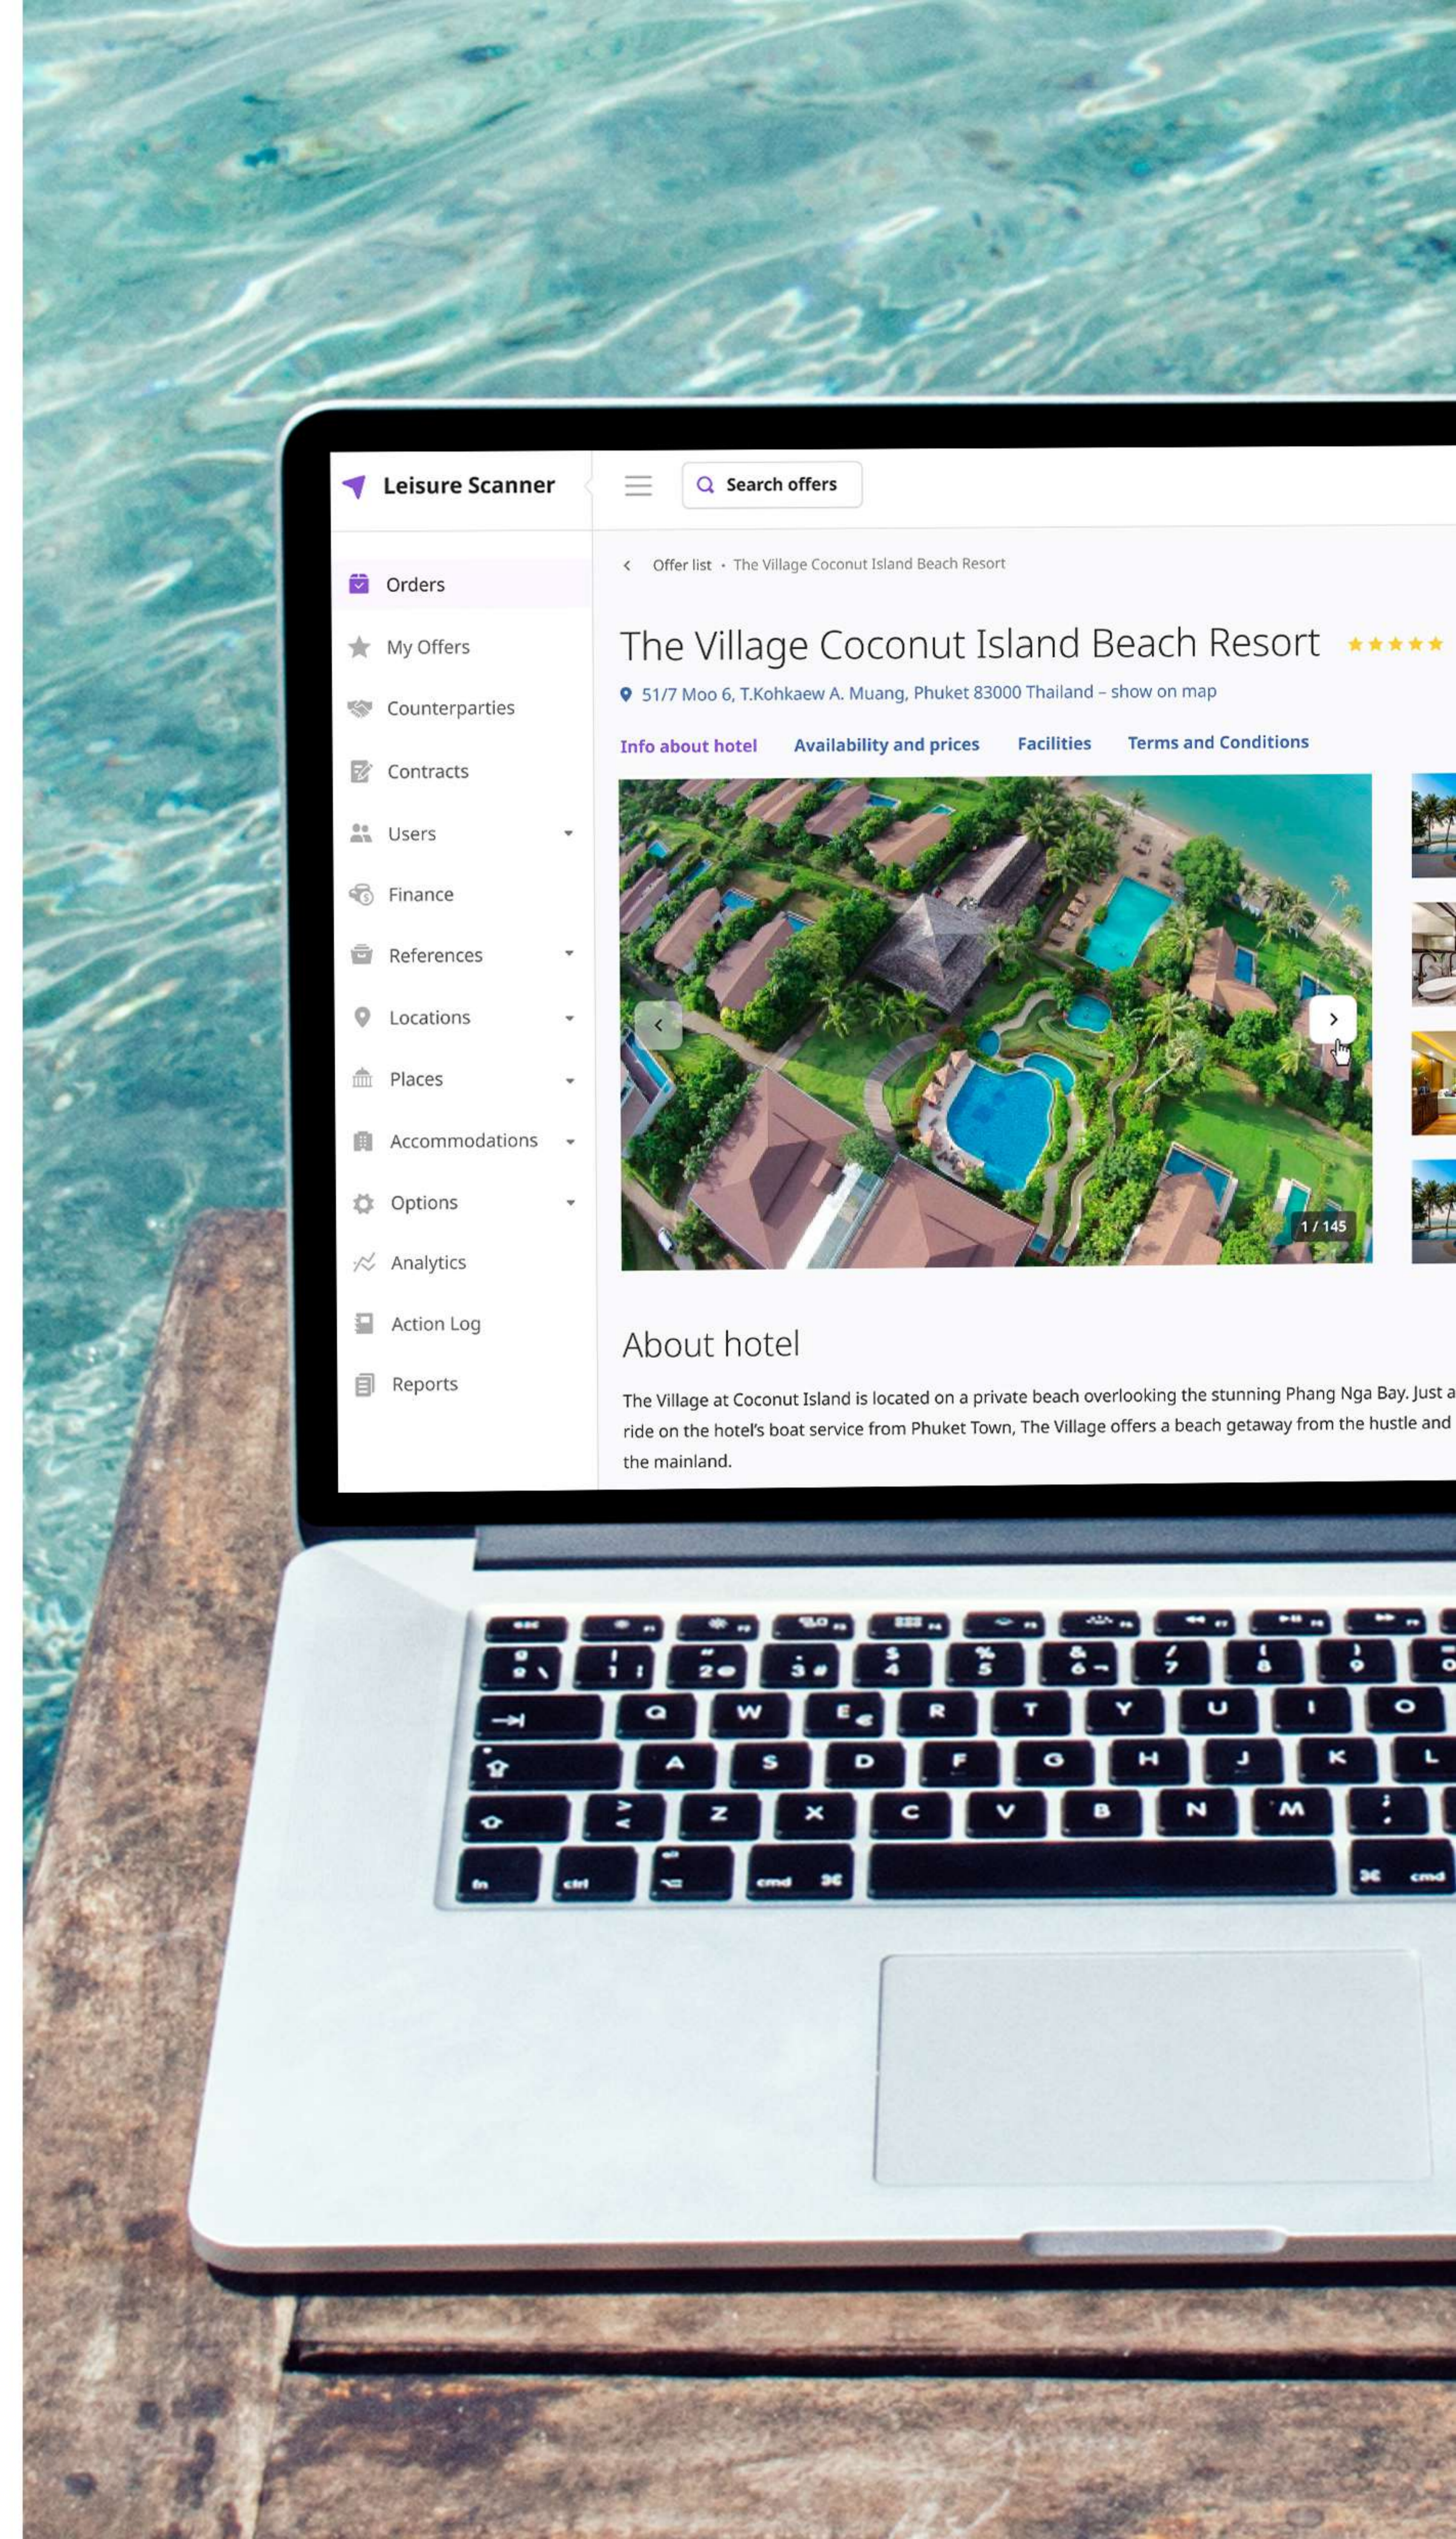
Leisure Scanner

Search offers

Orders
My Offers
Counterparties
Contracts
Users
Finance
References
Locations
Places
Accommodations
Options
Analytics
Action Log
Reports

Offer list • The Village Coconut Island Beach Resort

The Village Coconut Island Beach Resort ★★★★★

51/7 Moo 6, T.Kohkaew A. Muang, Phuket 83000 Thailand – show on map

Info about hotel Availability and prices Facilities Terms and Conditions

1 / 145

About hotel

The Village at Coconut Island is located on a private beach overlooking the stunning Phang Nga Bay. Just a ride on the hotel's boat service from Phuket Town, The Village offers a beach getaway from the hustle and the mainland.

esc
! 1
@ 2
# 3
$ 4
% 5
^ 6
& 7
* 8
( 9
Q W E R T Y U I O
A S D F G H J K L
Z X C V B N M
fn ctrl alt cmd ⌘ ⌘ cmd